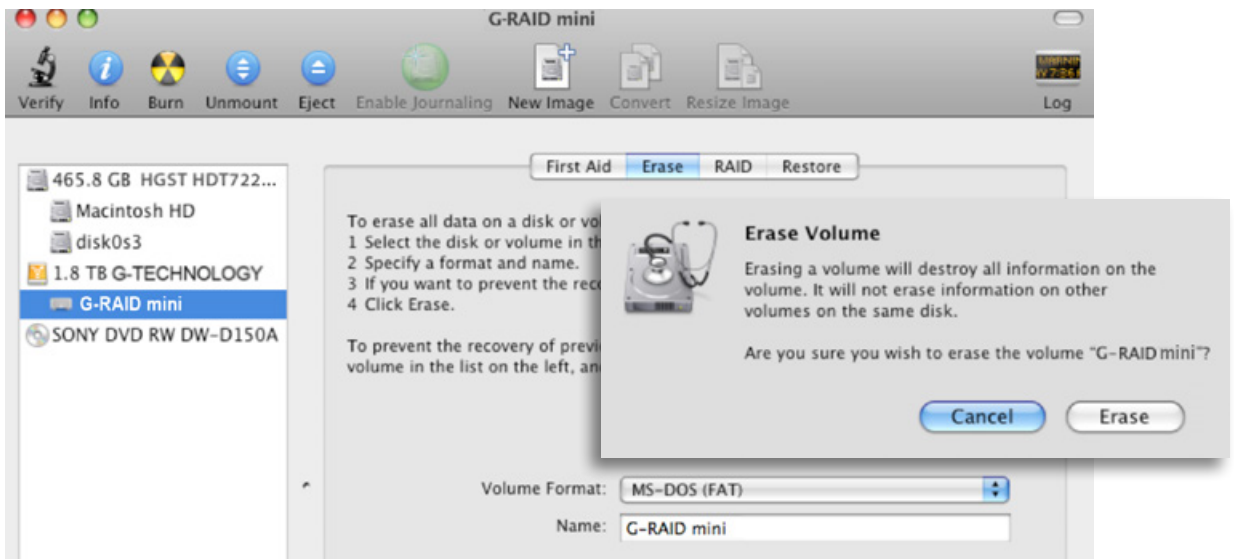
G-RAID mini

Verify Info Burn Unmount Eject Enable Journaling New Image Convert Resize Image Log

465.8 GB HGST HDT722...
Macintosh HD
disk0s3
1.8 TB G-TECHNOLOGY
G-RAID mini
SONY DVD RW DW-D150A

First Aid Erase RAID Restore

To erase all data on a disk or vo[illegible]
1 Select the disk or volume in th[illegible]
2 Specify a format and name.
3 If you want to prevent the rec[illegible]
4 Click Erase.

To prevent the recovery of previ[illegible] volume in the list on the left, an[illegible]

Volume Format: MS-DOS (FAT)
Name: G-RAID mini

Erase Volume

Erasing a volume will destroy all information on the volume. It will not erase information on other volumes on the same disk.

Are you sure you wish to erase the volume "G-RAID mini"?

Cancel Erase